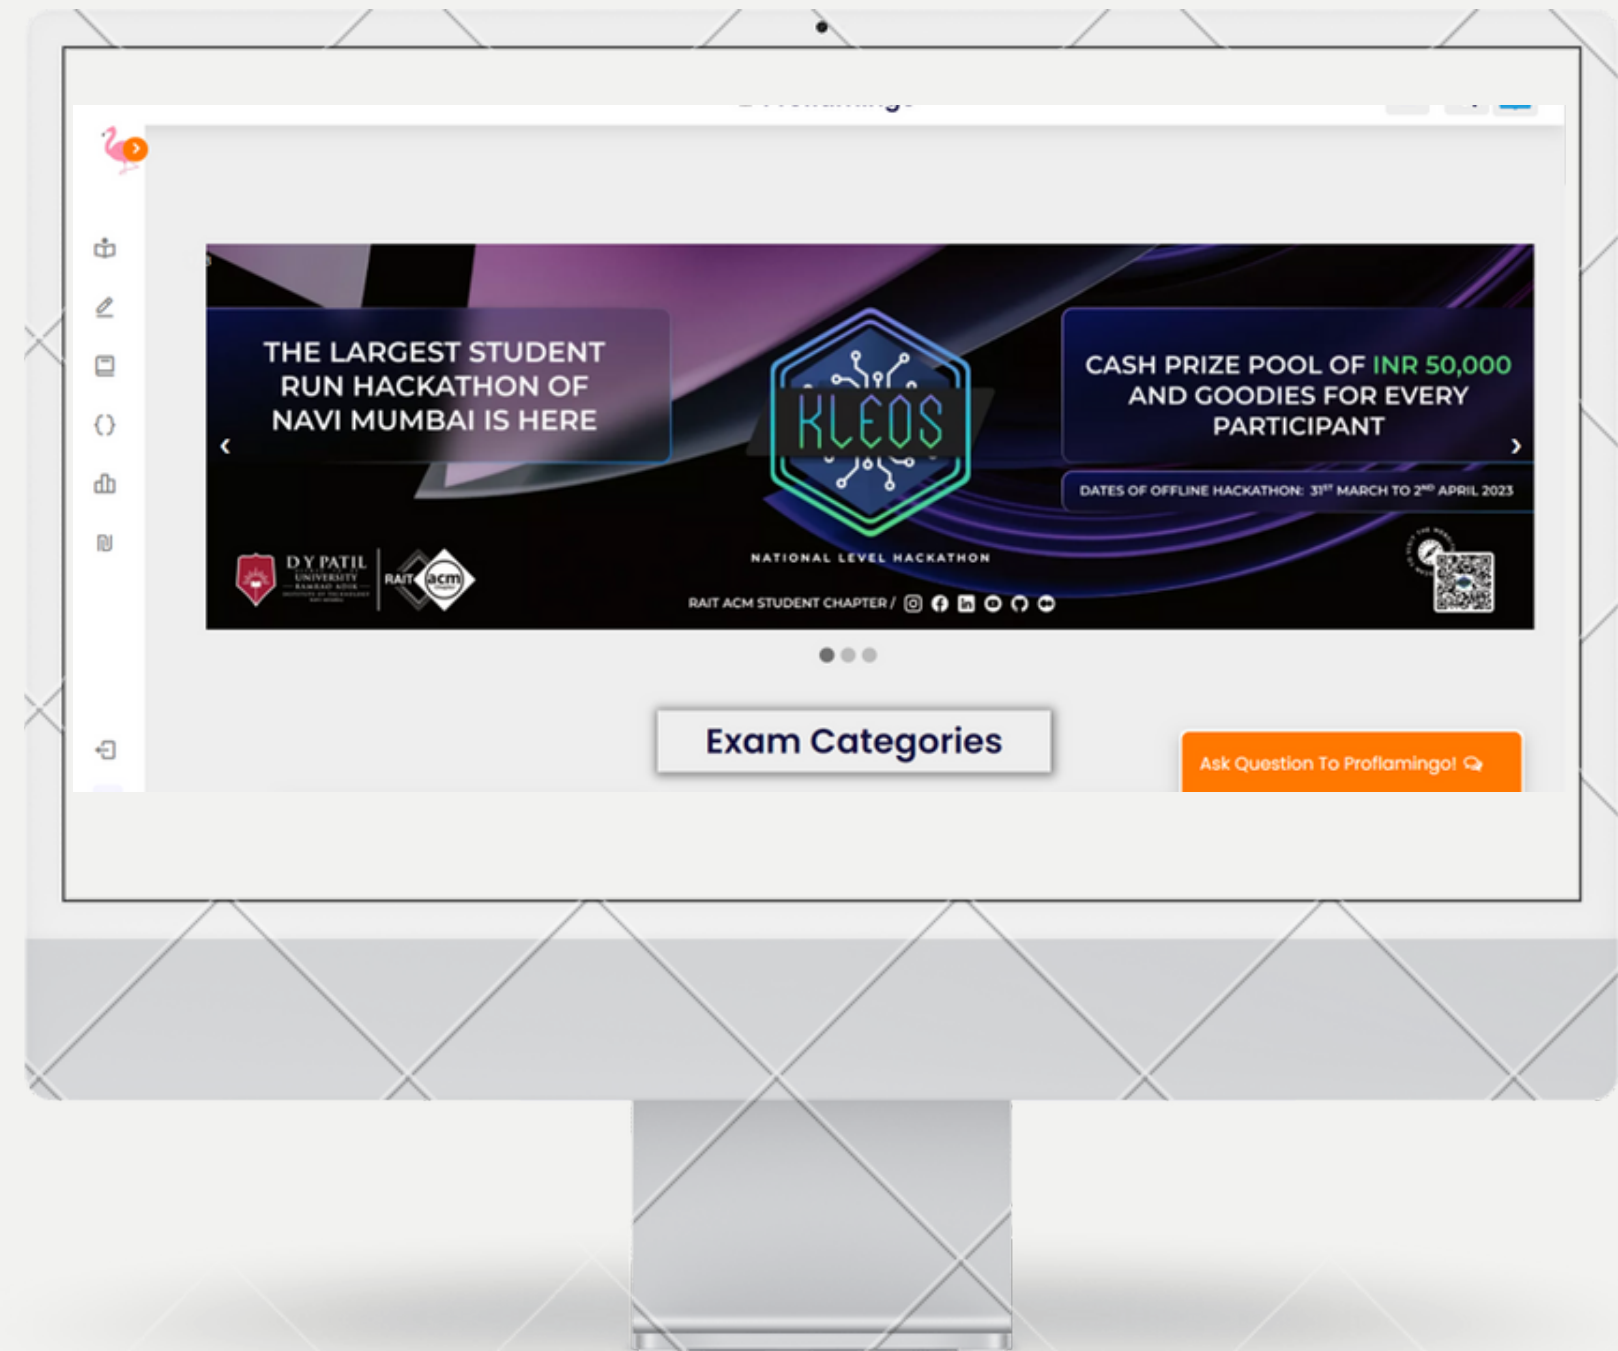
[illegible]

THE LARGEST STUDENT RUN HACKATHON OF NAVI MUMBAI IS HERE

KLEOS

NATIONAL LEVEL HACKATHON

CASH PRIZE POOL OF INR 50,000 AND GOODIES FOR EVERY PARTICIPANT

DATES OF OFFLINE HACKATHON: 31$^{ST}$ MARCH TO 2$^{ND}$ APRIL 2023

D Y PATIL UNIVERSITY

RAIT acm

RAIT ACM STUDENT CHAPTER /

Exam Categories

Ask Question To Proflamingo!